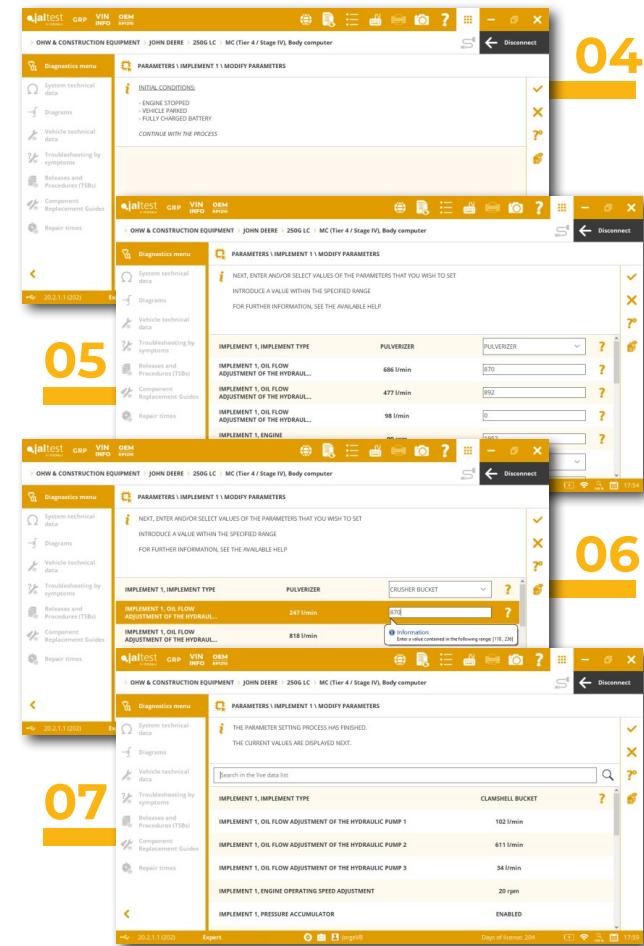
jaltest GRP VIN INFO OEM

OHW & CONSTRUCTION EQUIPMENT > JOHN DEERE > 250G LC > MC (Tier 4 / Stage IV), Body computer

Disconnect

Diagnostics menu

System technical data

Diagrams

Vehicle technical data

Troubleshooting by symptoms

Releases and Procedures (TSBs)

Component Replacement Guides

Repair times

PARAMETERS \ IMPLEMENT 1 \ MODIFY PARAMETERS

INITIAL CONDITIONS:

- ENGINE STOPPED
- VEHICLE PARKED
- FULLY CHARGED BATTERY

CONTINUE WITH THE PROCESS

20.2.1.1 (202)

04

jaltest GRP VIN INFO OEM

OHW & CONSTRUCTION EQUIPMENT > JOHN DEERE > 250G LC > MC (Tier 4 / Stage IV), Body computer

Disconnect

Diagnostics menu

System technical data

Diagrams

Vehicle technical data

Troubleshooting by symptoms

Releases and Procedures (TSBs)

Component Replacement Guides

Repair times

PARAMETERS \ IMPLEMENT 1 \ MODIFY PARAMETERS

NEXT, ENTER AND/OR SELECT VALUES OF THE PARAMETERS THAT YOU WISH TO SET

INTRODUCE A VALUE WITHIN THE SPECIFIED RANGE

FOR FURTHER INFORMATION, SEE THE AVAILABLE HELP

| | | |
|---|---|---|
| IMPLEMENT 1, IMPLEMENT TYPE | PULVERIZER | PULVERIZER |
| IMPLEMENT 1, OIL FLOW ADJUSTMENT OF THE HYDRAUL... | 686 l/min | 870 |
| IMPLEMENT 1, OIL FLOW ADJUSTMENT OF THE HYDRAUL... | 477 l/min | 892 |
| IMPLEMENT 1, OIL FLOW ADJUSTMENT OF THE HYDRAUL... | 98 l/min | 0 |
| IMPLEMENT 1, ENGINE | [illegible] | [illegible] |

17:54

05

jaltest GRP VIN INFO OEM

OHW & CONSTRUCTION EQUIPMENT > JOHN DEERE > 250G LC > MC (Tier 4 / Stage IV), Body computer

Disconnect

Diagnostics menu

System technical data

Diagrams

Vehicle technical data

Troubleshooting by symptoms

Releases and Procedures (TSBs)

Component Replacement Guides

Repair times

PARAMETERS \ IMPLEMENT 1 \ MODIFY PARAMETERS

NEXT, ENTER AND/OR SELECT VALUES OF THE PARAMETERS THAT YOU WISH TO SET

INTRODUCE A VALUE WITHIN THE SPECIFIED RANGE

FOR FURTHER INFORMATION, SEE THE AVAILABLE HELP

| | | |
|---|---|---|
| IMPLEMENT 1, IMPLEMENT TYPE | PULVERIZER | CRUSHER BUCKET |
| IMPLEMENT 1, OIL FLOW ADJUSTMENT OF THE HYDRAUL... | 247 l/min | 870 |
| IMPLEMENT 1, OIL FLOW ADJUSTMENT OF THE HYDRAUL... | 818 l/min | |

Information
Enter a value contained in the following range: [118 , 236]

20.2.1.1 (202)

06

jaltest GRP VIN INFO OEM

OHW & CONSTRUCTION EQUIPMENT > JOHN DEERE > 250G LC > MC (Tier 4 / Stage IV), Body computer

Disconnect

Diagnostics menu

System technical data

Diagrams

Vehicle technical data

Troubleshooting by symptoms

Releases and Procedures (TSBs)

Component Replacement Guides

Repair times

PARAMETERS \ IMPLEMENT 1 \ MODIFY PARAMETERS

THE PARAMETER SETTING PROCESS HAS FINISHED.

THE CURRENT VALUES ARE DISPLAYED NEXT.

Search in the live data list

| | |
|---|---|
| IMPLEMENT 1, IMPLEMENT TYPE | CLAMSHELL BUCKET |
| IMPLEMENT 1, OIL FLOW ADJUSTMENT OF THE HYDRAULIC PUMP 1 | 102 l/min |
| IMPLEMENT 1, OIL FLOW ADJUSTMENT OF THE HYDRAULIC PUMP 2 | 611 l/min |
| IMPLEMENT 1, OIL FLOW ADJUSTMENT OF THE HYDRAULIC PUMP 3 | 34 l/min |
| IMPLEMENT 1, ENGINE OPERATING SPEED ADJUSTMENT | 20 rpm |
| IMPLEMENT 1, PRESSURE ACCUMULATOR | ENABLED |

20.2.1.1 (202) Expert jorgeb Days of license: 204 17:55

07